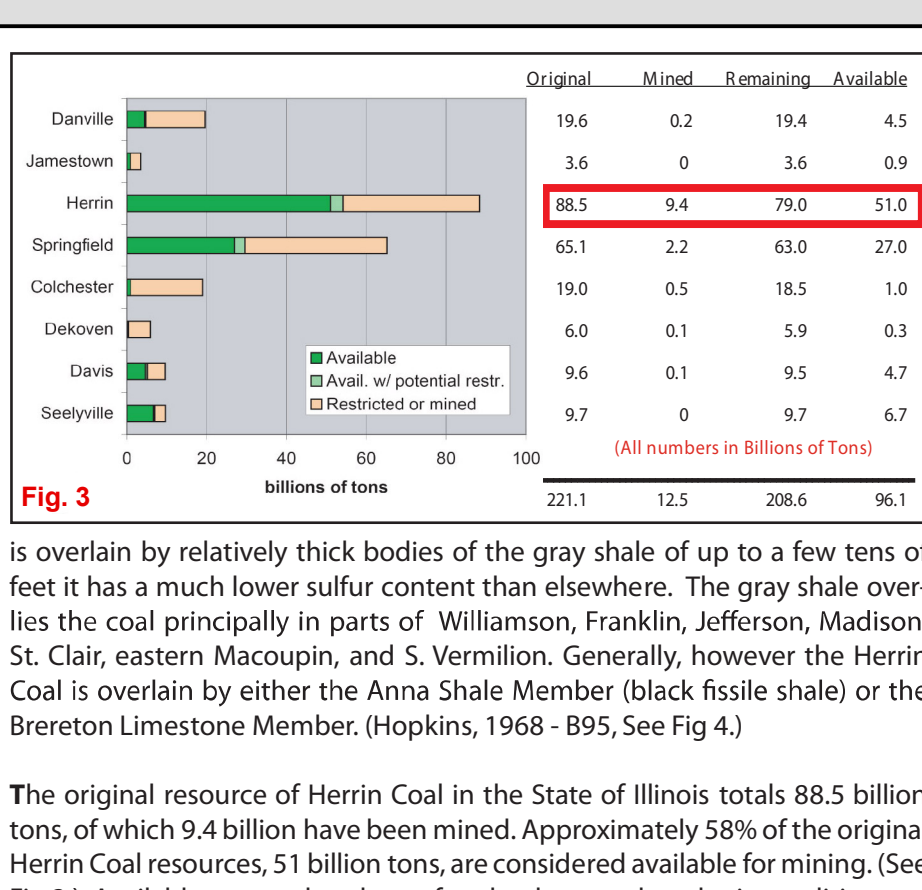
Danville
Jamestown
Herrin
Springfield
Colchester
Dekoven
Davis
Seelyville

Available
Avail. w/ potential restr.
Restricted or mined

0 20 40 60 80 100
billions of tons

Fig. 3

| Original | Mined | Remaining | Available |
|---|---|---|---|
| 19.6 | 0.2 | 19.4 | 4.5 |
| 3.6 | 0 | 3.6 | 0.9 |
| 88.5 | 9.4 | 79.0 | 51.0 |
| 65.1 | 2.2 | 63.0 | 27.0 |
| 19.0 | 0.5 | 18.5 | 1.0 |
| 6.0 | 0.1 | 5.9 | 0.3 |
| 9.6 | 0.1 | 9.5 | 4.7 |
| 9.7 | 0 | 9.7 | 6.7 |

(All numbers in Billions of Tons)

| 221.1 | 12.5 | 208.6 | 96.1 |
|---|---|---|---|

is overlain by relatively thick bodies of the gray shale of up to a few tens o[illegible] feet it has a much lower sulfur content than elsewhere. The gray shale overlies the coal principally in parts of Williamson, Franklin, Jefferson, Madison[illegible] St. Clair, eastern Macoupin, and S. Vermilion. Generally, however the Herri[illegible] Coal is overlain by either the Anna Shale Member (black fissile shale) or th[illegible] Brereton Limestone Member. (Hopkins, 1968 - B95, See Fig 4.)

The original resource of Herrin Coal in the State of Illinois totals 88.5 billio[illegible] tons, of which 9.4 billion have been mined. Approximately 58% of the origina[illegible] Herrin Coal resources, 51 billion tons, are considered available for mining. (Se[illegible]